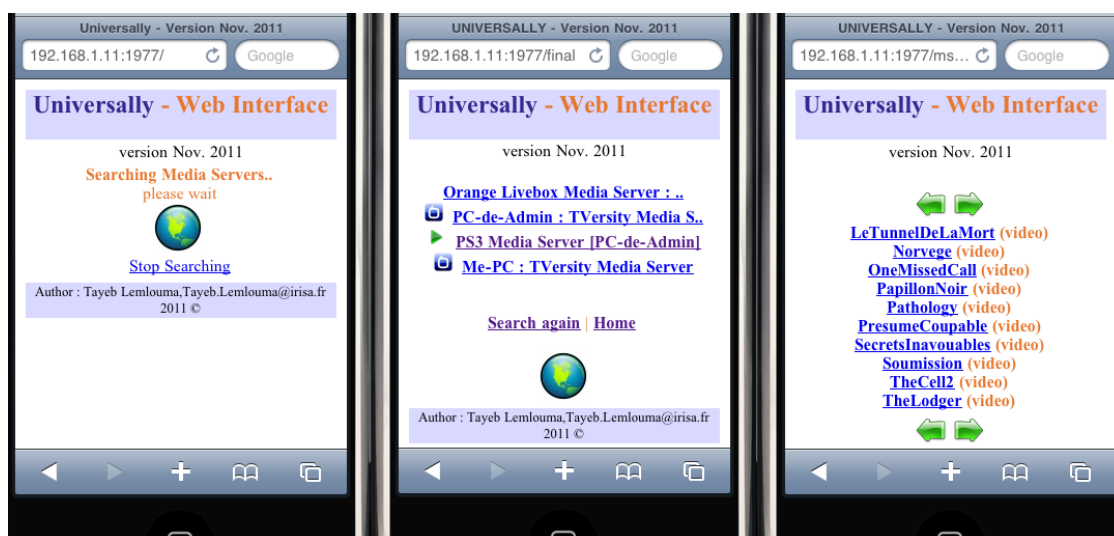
Universally - Version Nov. 2011

192.168.1.11:1977/

Google

Universally - Web Interface

version Nov. 2011

Searching Media Servers..

please wait

Stop Searching

Author : Tayeb Lemlouma,Tayeb.Lemlouma@irisa.fr 2011 ©

UNIVERSALLY - Version Nov. 2011

192.168.1.11:1977/final

Google

Universally - Web Interface

version Nov. 2011

Orange Livebox Media Server : ..

PC-de-Admin : TVersity Media S..

PS3 Media Server [PC-de-Admin]

Me-PC : TVersity Media Server

Search again | Home

Author : Tayeb Lemlouma,Tayeb.Lemlouma@irisa.fr 2011 ©

UNIVERSALLY - Version Nov. 2011

192.168.1.11:1977/ms...

Google

Universally - Web Interface

version Nov. 2011

LeTunnelDeLaMort (video)
Norvege (video)
OneMissedCall (video)
PapillonNoir (video)
Pathology (video)
PresumeCoupable (video)
SecretsInavouables (video)
Soumission (video)
TheCell2 (video)
TheLodger (video)